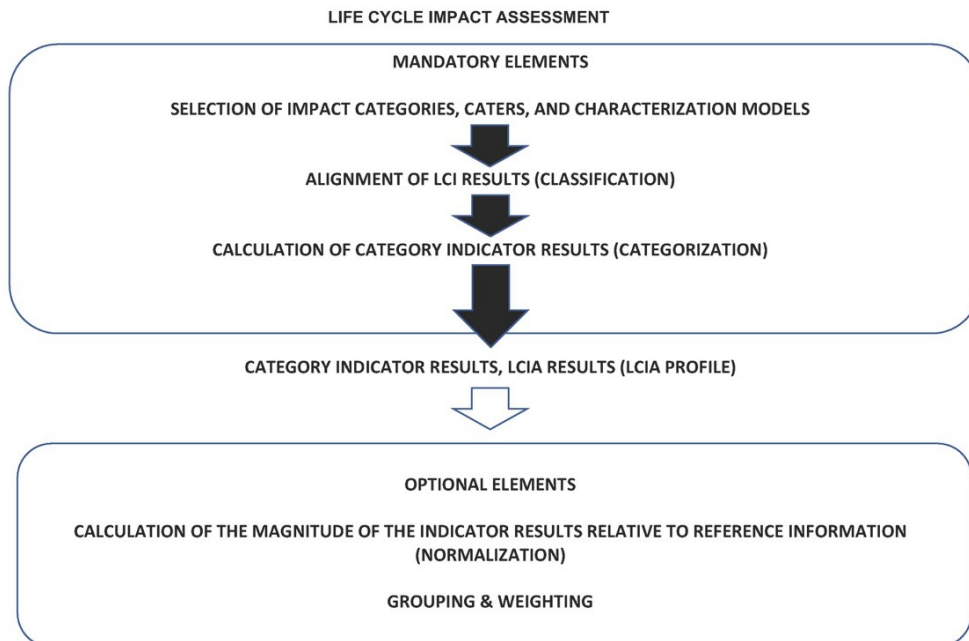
LIFE CYCLE IMPACT ASSESSMENT

MANDATORY ELEMENTS

SELECTION OF IMPACT CATEGORIES, CATERS, AND CHARACTERIZATION MODELS

ALIGNMENT OF LCI RESULTS (CLASSIFICATION)

CALCULATION OF CATEGORY INDICATOR RESULTS (CATEGORIZATION)

CATEGORY INDICATOR RESULTS, LCIA RESULTS (LCIA PROFILE)

OPTIONAL ELEMENTS

CALCULATION OF THE MAGNITUDE OF THE INDICATOR RESULTS RELATIVE TO REFERENCE INFORMATION (NORMALIZATION)

GROUPING & WEIGHTING